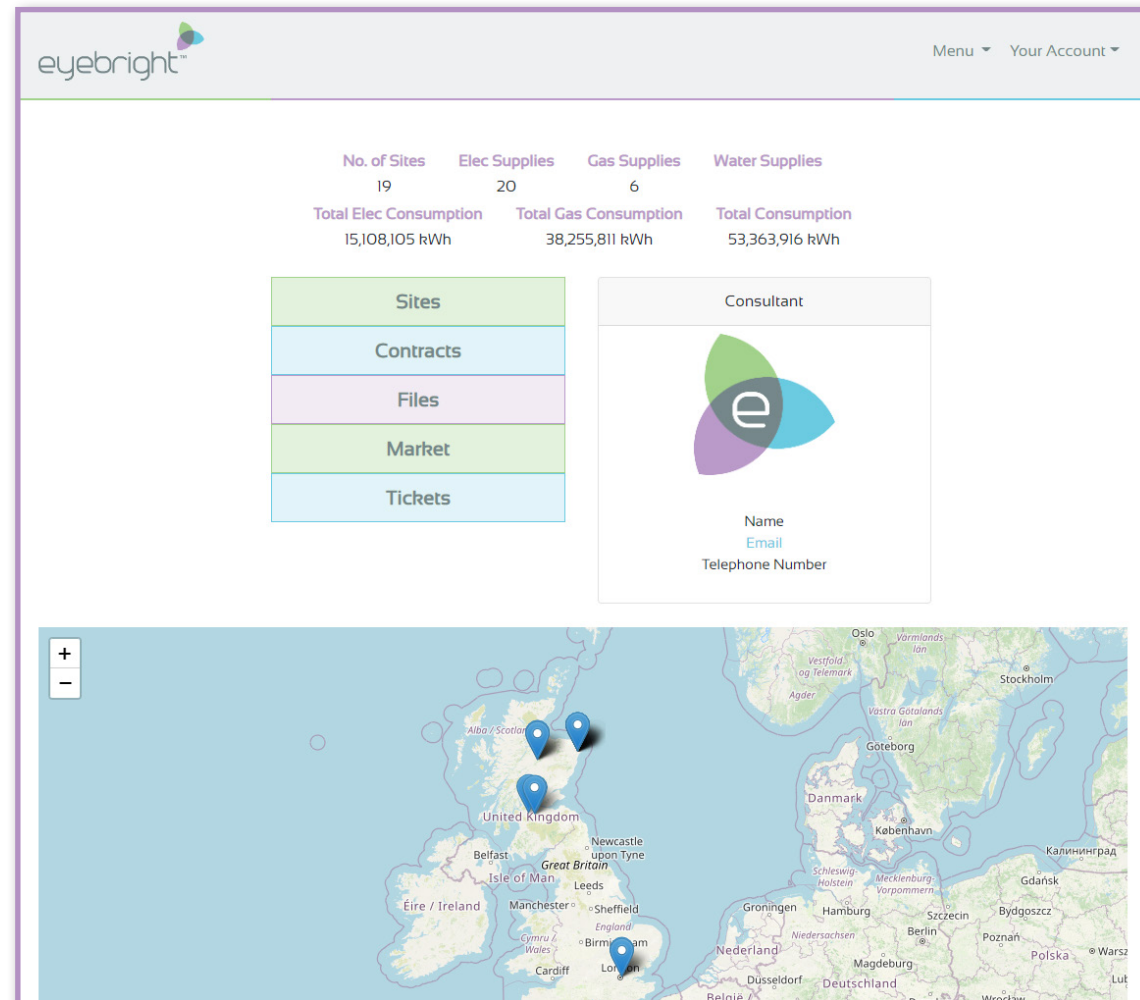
eyebright™

Menu ▾ Your Account ▾

No. of Sites 19
Elec Supplies 20
Gas Supplies 6
Water Supplies

Total Elec Consumption 15,108,105 kWh
Total Gas Consumption 38,255,811 kWh
Total Consumption 53,363,916 kWh

Sites
Contracts
Files
Market
Tickets

Consultant

e

Name
Email
Telephone Number

+
−

Oslo
Värmlands län
Vestfold og Telemark
Agder
Stockholm
Vastra Gotalands län
Göteborg
Alba / Scotland
Danmark
United Kingdom
København
Newcastle upon Tyne
Belfast
Great Britain
Isle of Man
Leeds
Калининград
Schleswig-Holstein
Mecklenburg-Vorpommern
Gdańsk
Éire / Ireland
Manchester
Sheffield
Groningen
Hamburg
Szczecin
Bydgoszcz
England
Niedersachsen
Berlin
Poznań
Cymru / Wales
Birmingham
Nederland
Polska
Warsz
Cardiff
London
Magdeburg
Dusseldorf
Deutschland
België
Wrocław